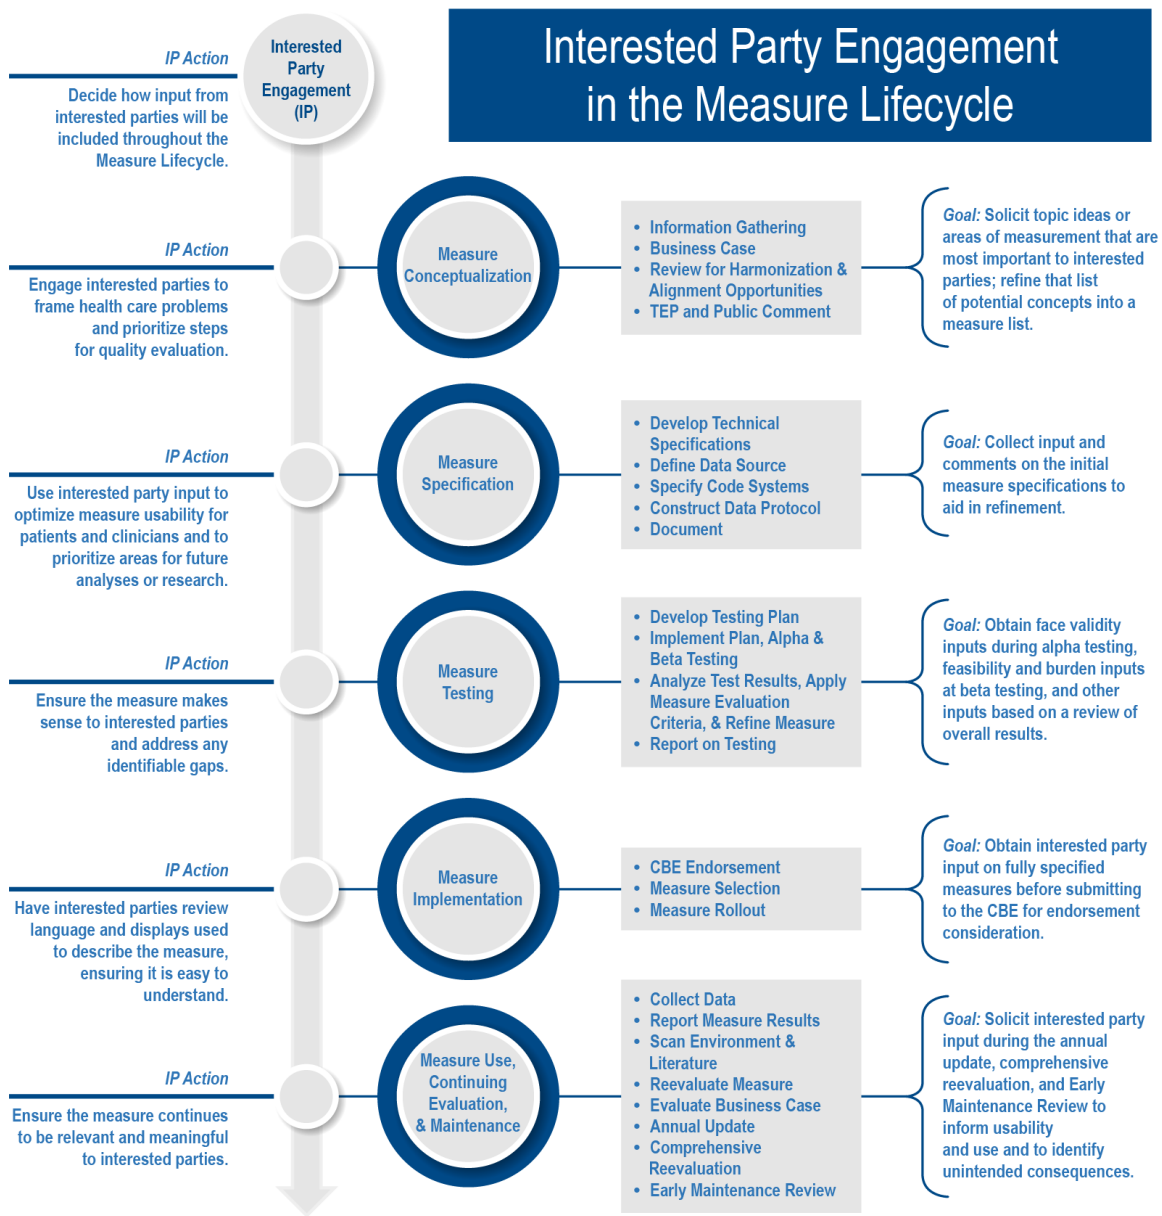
Interested Party Engagement in the Measure Lifecycle

IP Action

Decide how input from interested parties will be included throughout the Measure Lifecycle.

Interested Party Engagement (IP)

IP Action

Engage interested parties to frame health care problems and prioritize steps for quality evaluation.

Measure Conceptualization

- Information Gathering
- Business Case
- Review for Harmonization & Alignment Opportunities
- TEP and Public Comment

*Goal:* Solicit topic ideas or areas of measurement that are most important to interested parties; refine that list of potential concepts into a measure list.

IP Action

Use interested party input to optimize measure usability for patients and clinicians and to prioritize areas for future analyses or research.

Measure Specification

- Develop Technical Specifications
- Define Data Source
- Specify Code Systems
- Construct Data Protocol
- Document

*Goal:* Collect input and comments on the initial measure specifications to aid in refinement.

IP Action

Ensure the measure makes sense to interested parties and address any identifiable gaps.

Measure Testing

- Develop Testing Plan
- Implement Plan, Alpha & Beta Testing
- Analyze Test Results, Apply Measure Evaluation Criteria, & Refine Measure
- Report on Testing

*Goal:* Obtain face validity inputs during alpha testing, feasibility and burden inputs at beta testing, and other inputs based on a review of overall results.

IP Action

Have interested parties review language and displays used to describe the measure, ensuring it is easy to understand.

Measure Implementation

- CBE Endorsement
- Measure Selection
- Measure Rollout

*Goal:* Obtain interested party input on fully specified measures before submitting to the CBE for endorsement consideration.

IP Action

Ensure the measure continues to be relevant and meaningful to interested parties.

Measure Use, Continuing Evaluation, & Maintenance

- Collect Data
- Report Measure Results
- Scan Environment & Literature
- Reevaluate Measure
- Evaluate Business Case
- Annual Update
- Comprehensive Reevaluation
- Early Maintenance Review

*Goal:* Solicit interested party input during the annual update, comprehensive reevaluation, and Early Maintenance Review to inform usability and use and to identify unintended consequences.